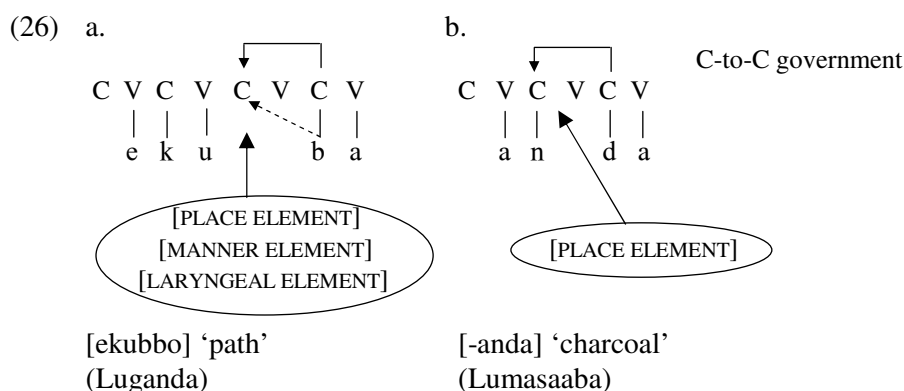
(26) a.

C V C V C V C V
e k u b a

[PLACE ELEMENT]
[MANNER ELEMENT]
[LARYNGEAL ELEMENT]

[ekubbo] 'path'
(Luganda)

b.

C-to-C government

C V C V C V
a n d a

[PLACE ELEMENT]

[-anda] 'charcoal'
(Lumasaaba)